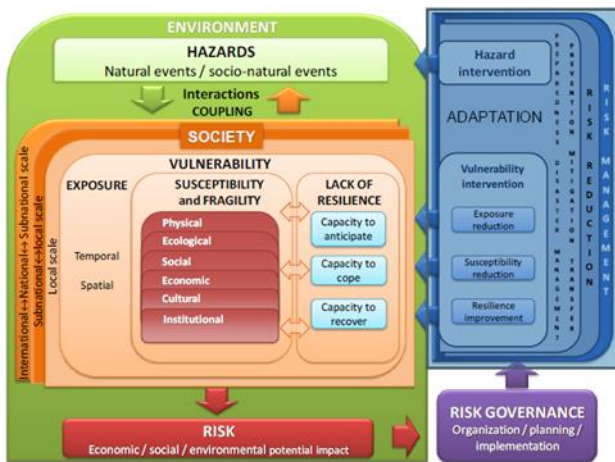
ENVIRONMENT

HAZARDS
Natural events / socio-natural events

Interactions
COUPLING

SOCIETY

VULNERABILITY

EXPOSURE

Temporal

Spatial

SUSCEPTIBILITY and FRAGILITY

Physical
Ecological
Social
Economic
Cultural
Institutional

LACK OF RESILIENCE

Capacity to anticipate

Capacity to cope

Capacity to recover

International↔National↔Subnational scale
Subnational scale↔local scale
Local scale

RISK
Economic / social / environmental potential impact

Hazard intervention

ADAPTATION

Vulnerability intervention

Exposure reduction

Susceptibility reduction

Resilience improvement

PREPAREDNESS DISASTER MANAGEMENT

PREVENTION MITIGATION TRANSFER

RISK REDUCTION

RISK MANAGEMENT

RISK GOVERNANCE
Organization / planning / implementation